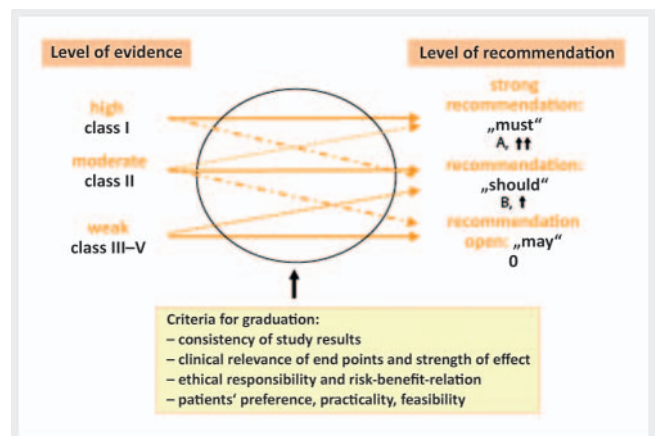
Level of evidence

Level of recommendation

high
class I

moderate
class II

weak
class III–V

strong recommendation:
„must"
A, ↑↑

recommendation:
„should"
B, ↑

recommendation open: „may"
0

Criteria for graduation:
– consistency of study results
– clinical relevance of end points and strength of effect
– ethical responsibility and risk-benefit-relation
– patients' preference, practicality, feasibility